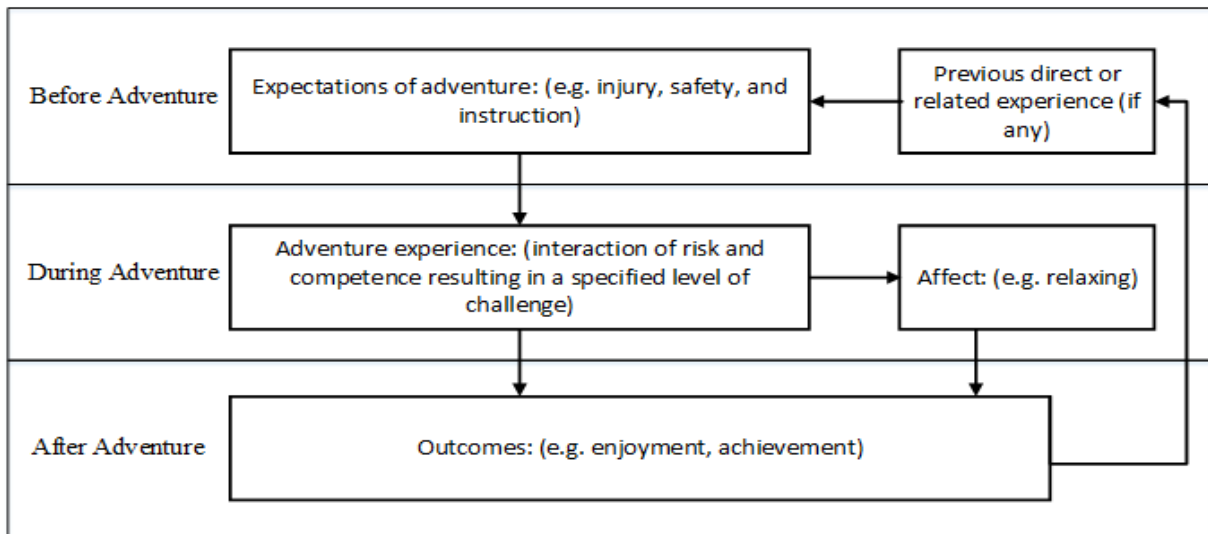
Before Adventure

Expectations of adventure: (e.g. injury, safety, and instruction)

Previous direct or related experience (if any)

During Adventure

Adventure experience: (interaction of risk and competence resulting in a specified level of challenge)

Affect: (e.g. relaxing)

After Adventure

Outcomes: (e.g. enjoyment, achievement)